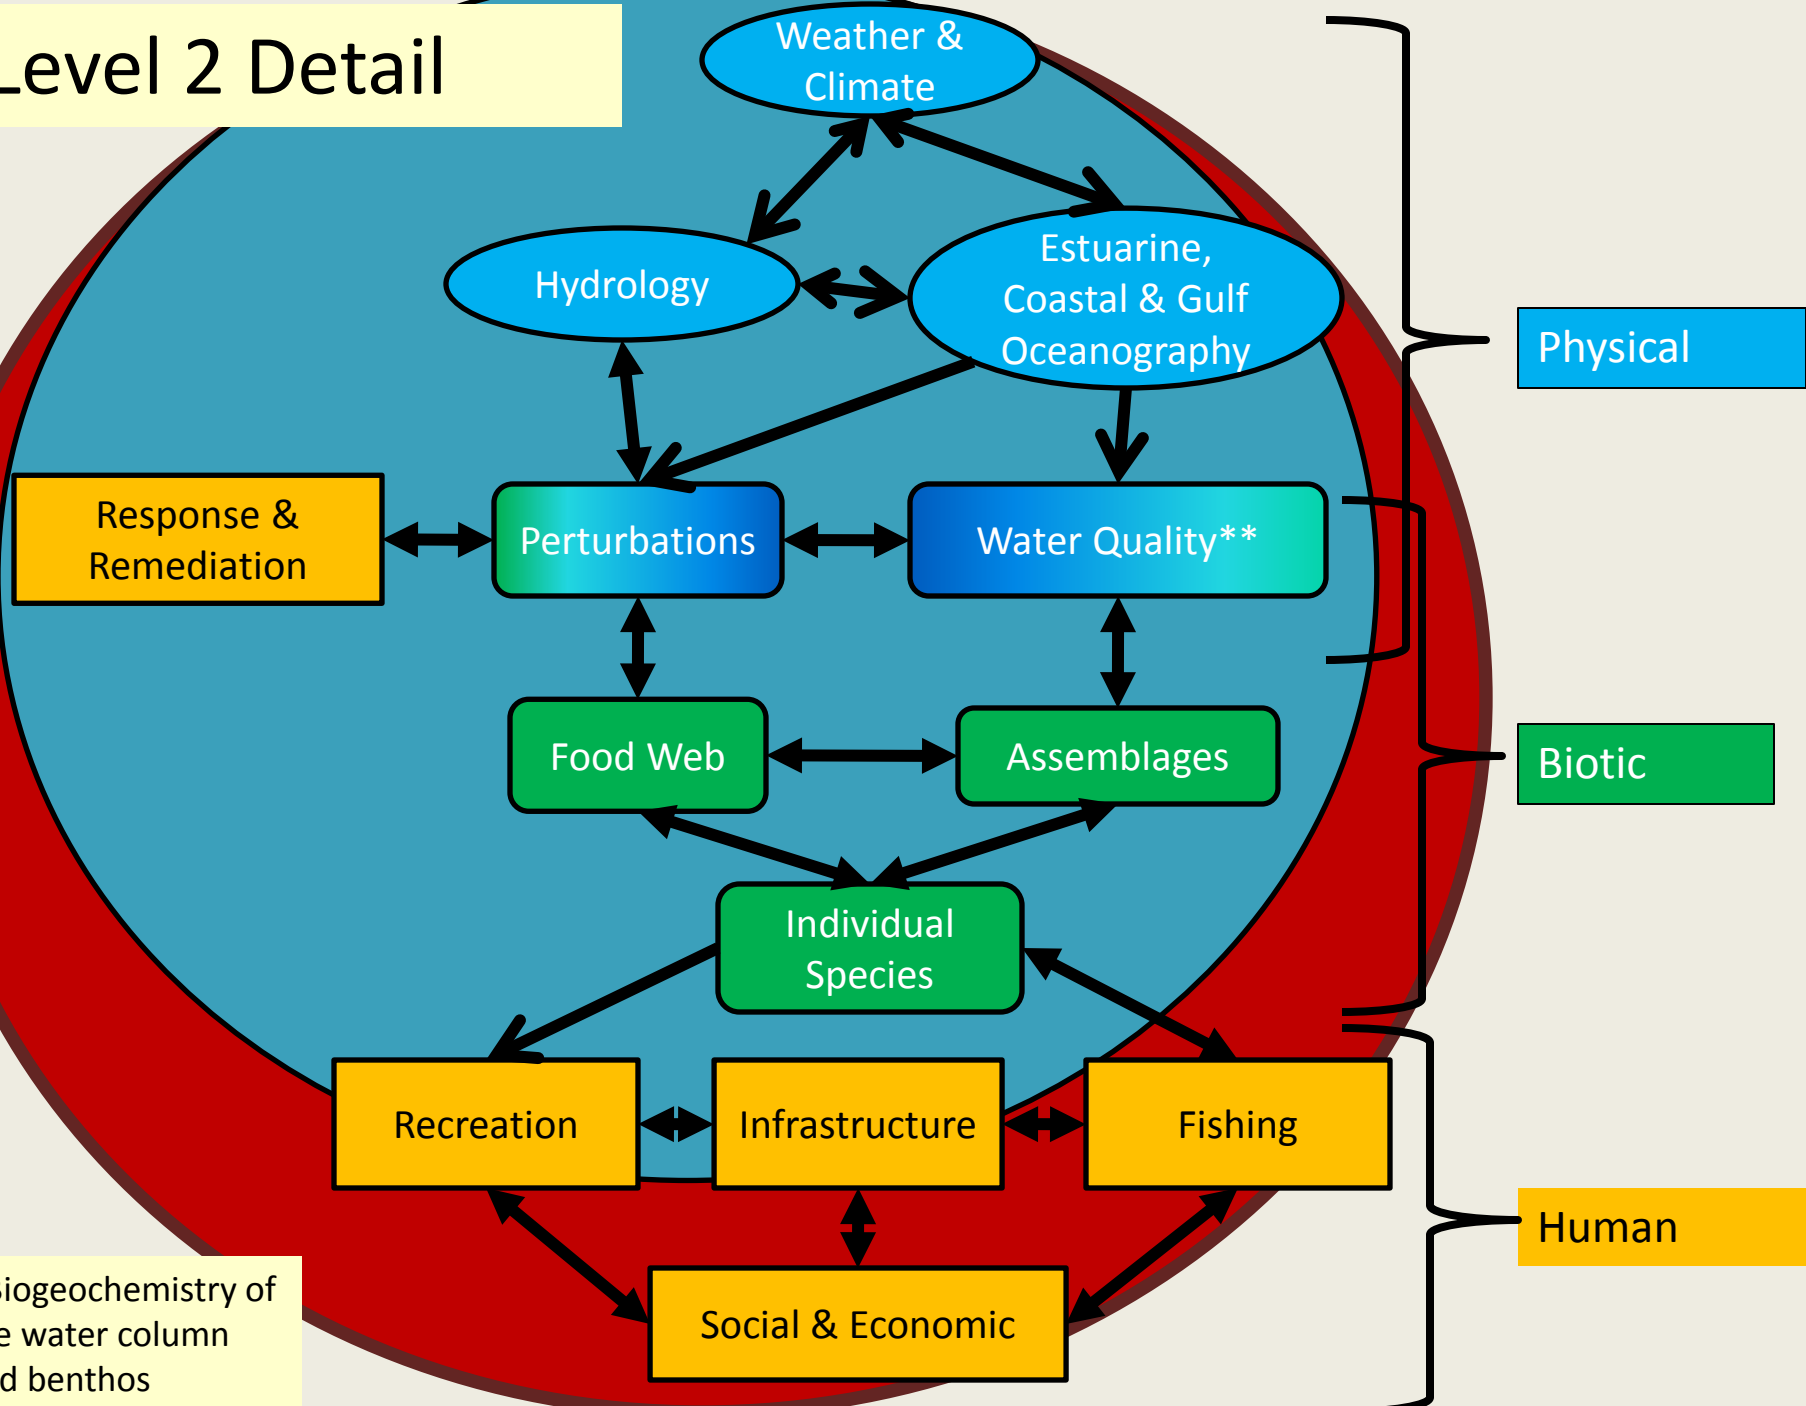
Level 2 Detail

Weather & Climate

Hydrology

Estuarine, Coastal & Gulf Oceanography

Response & Remediation

Perturbations

Water Quality**

Food Web

Assemblages

Individual Species

Recreation

Infrastructure

Fishing

Social & Economic

Physical

Biotic

Human

iogeochemistry of e water column d benthos